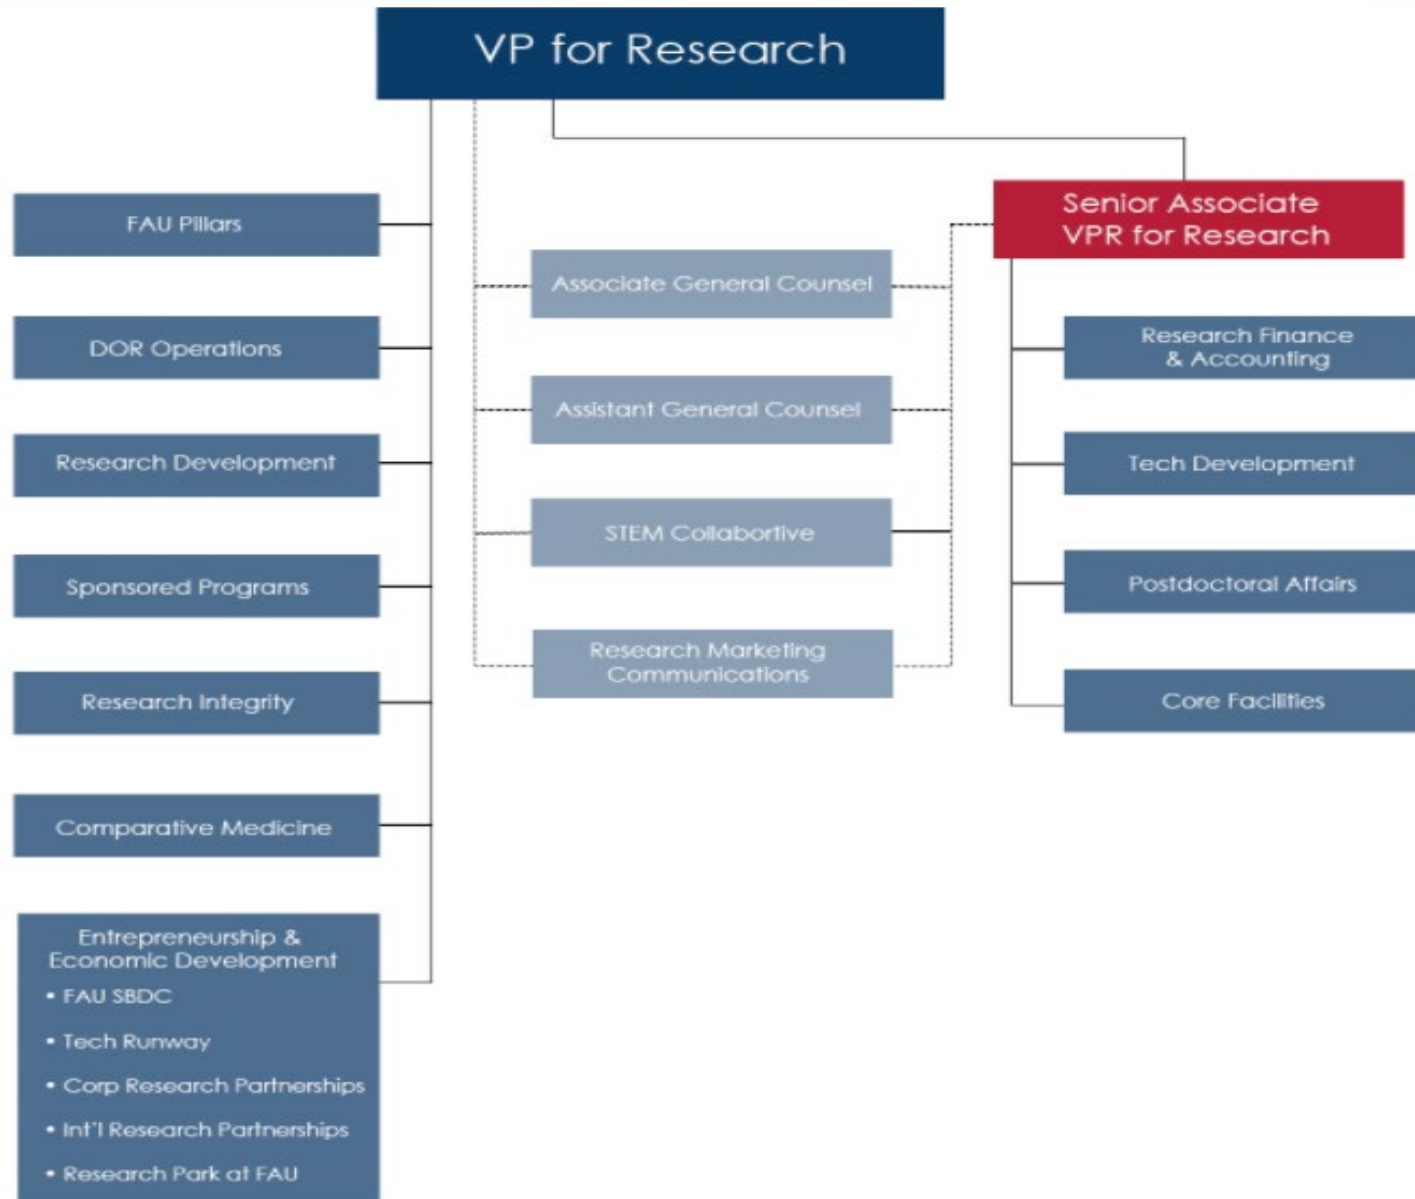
VP for Research

FAU Pillars

DOR Operations

Research Development

Sponsored Programs

Research Integrity

Comparative Medicine

Entrepreneurship & Economic Development
• FAU SBDC
• Tech Runway
• Corp Research Partnerships
• Int'l Research Partnerships
• Research Park at FAU

Associate General Counsel

Assistant General Counsel

STEM Collabortive

Research Marketing Communications

Senior Associate VPR for Research

Research Finance & Accounting

Tech Development

Postdoctoral Affairs

Core Facilities